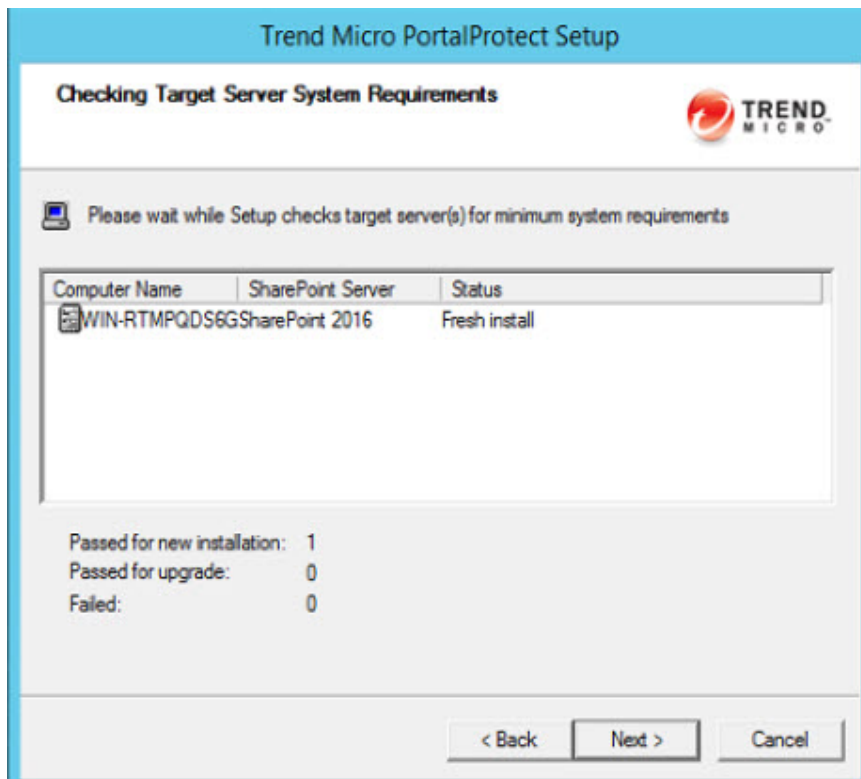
Trend Micro PortalProtect Setup

Checking Target Server System Requirements

TREND MICRO

Please wait while Setup checks target server(s) for minimum system requirements

| Computer Name | SharePoint Server | Status |
|---|---|---|
| WIN-RTMPQDS6G | SharePoint 2016 | Fresh install |

Passed for new installation: 1
Passed for upgrade: 0
Failed: 0

< Back
Next >
Cancel